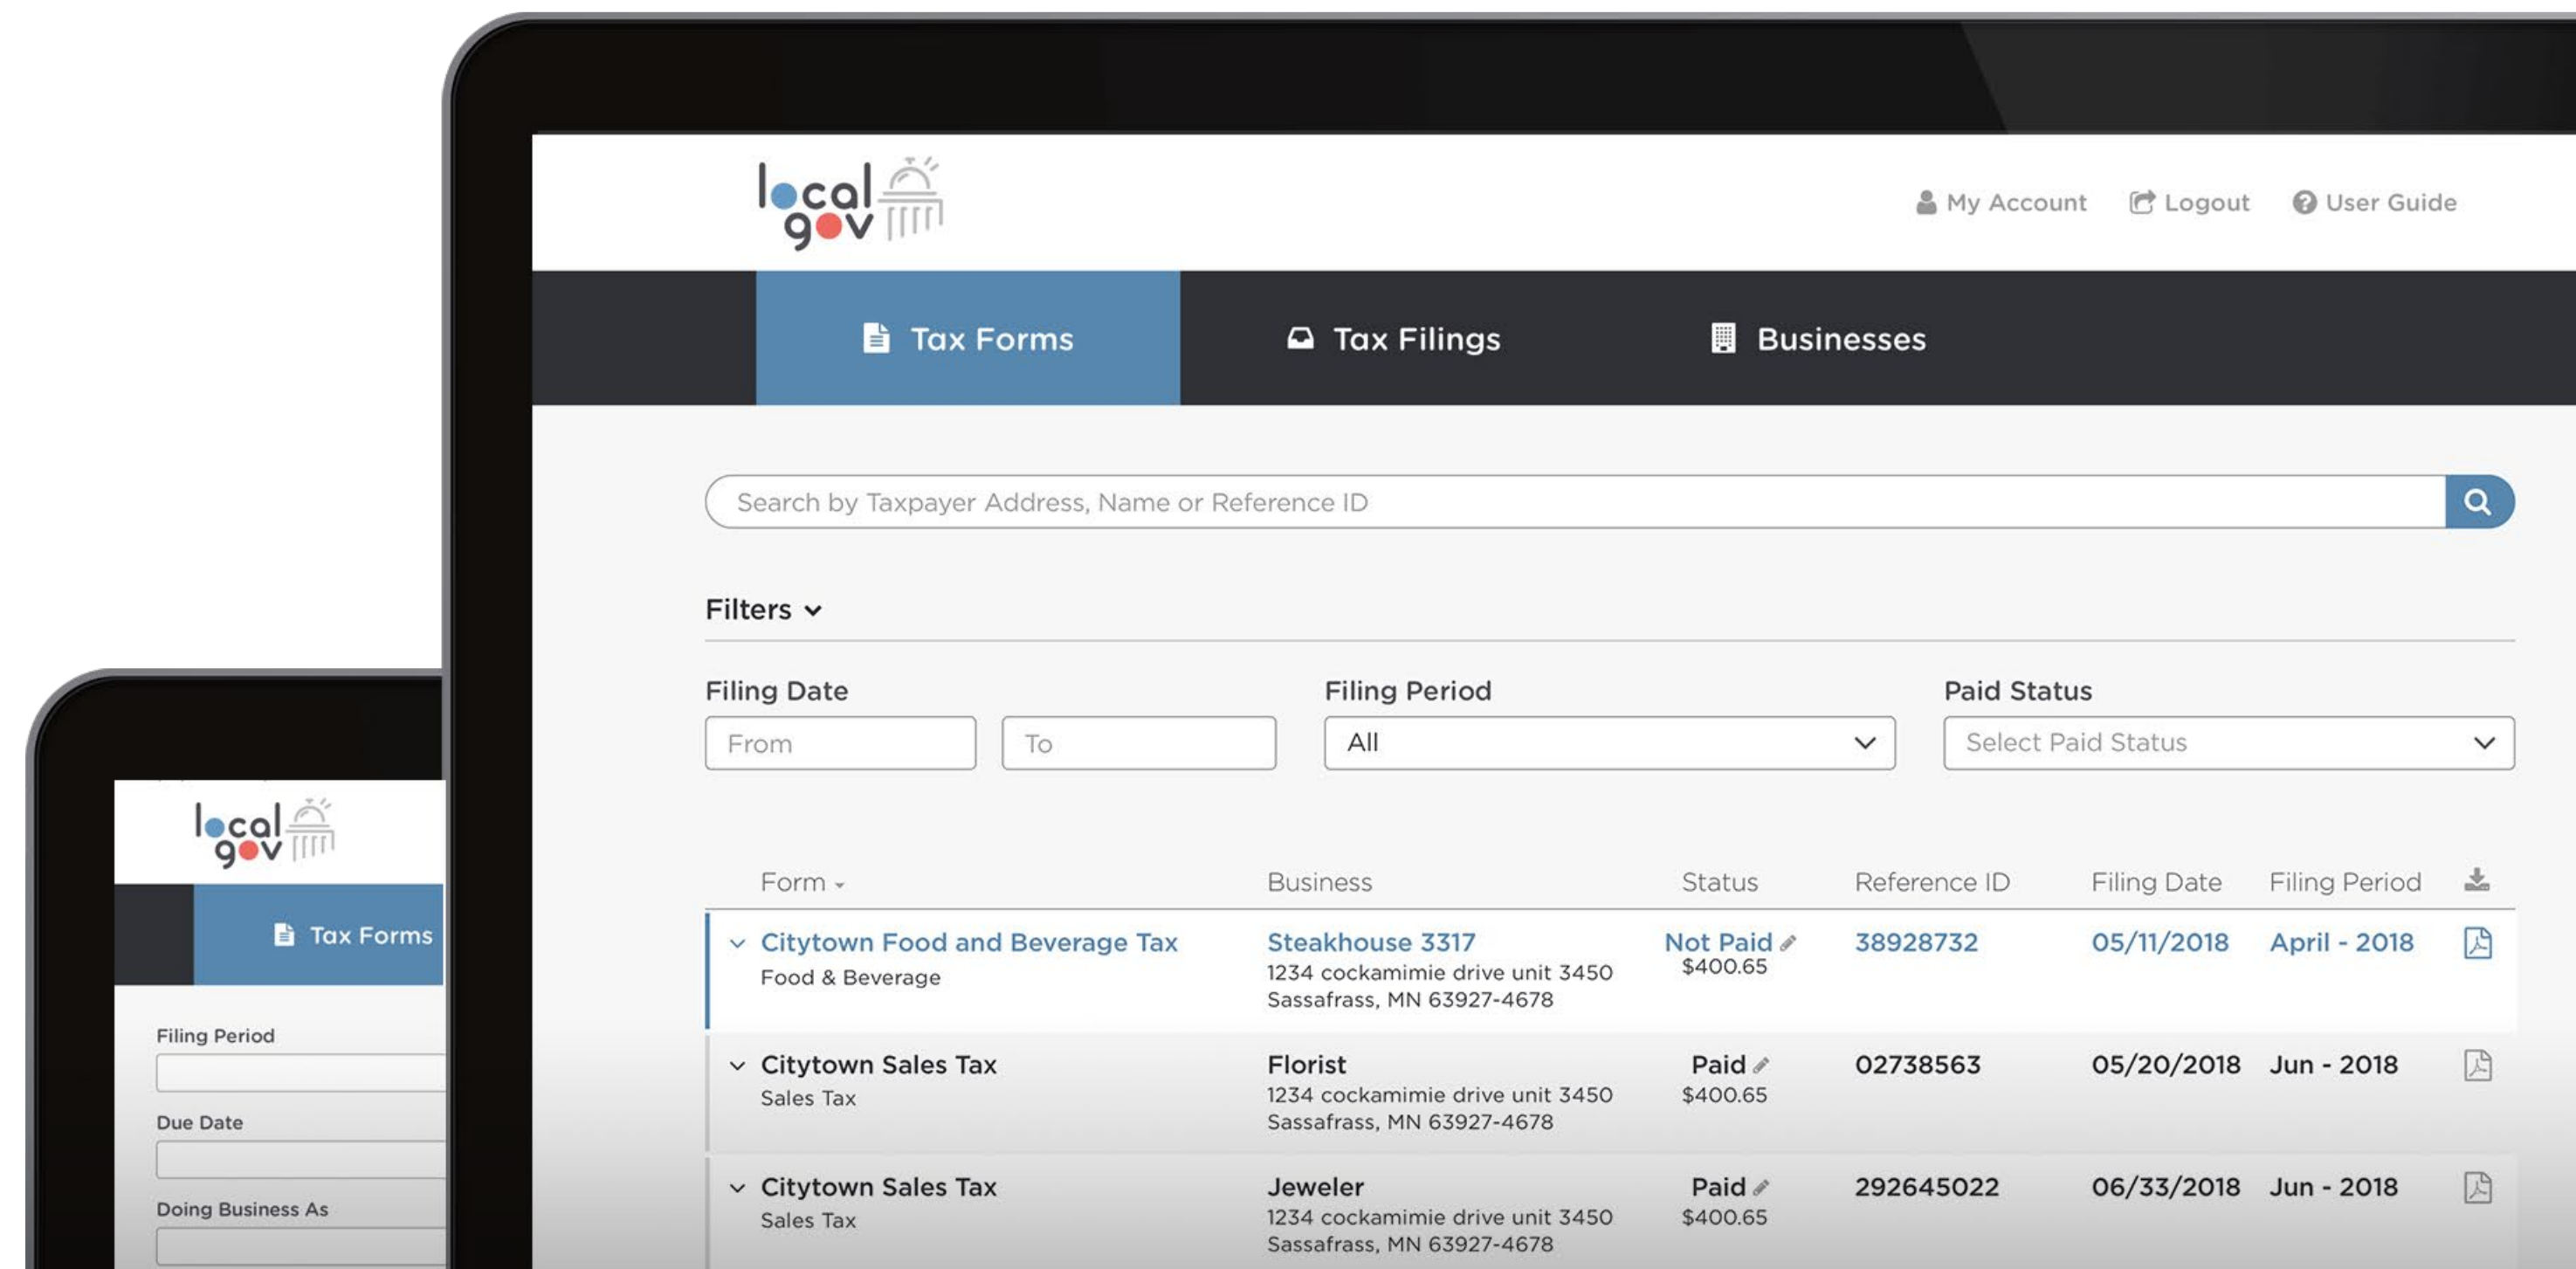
local gov

My Account   Logout   User Guide

Tax Forms   Tax Filings   Businesses

Search by Taxpayer Address, Name or Reference ID

Filters

Filing Date
From
To

Filing Period
All

Paid Status
Select Paid Status

| Form | Business | Status | Reference ID | Filing Date | Filing Period |
|---|---|---|---|---|---|
| Citytown Food and Beverage Tax Food & Beverage | Steakhouse 3317 1234 cockamimie drive unit 3450 Sassafrass, MN 63927-4678 | Not Paid $400.65 | 38928732 | 05/11/2018 | April - 2018 |
| Citytown Sales Tax Sales Tax | Florist 1234 cockamimie drive unit 3450 Sassafrass, MN 63927-4678 | Paid $400.65 | 02738563 | 05/20/2018 | Jun - 2018 |
| Citytown Sales Tax Sales Tax | Jeweler 1234 cockamimie drive unit 3450 Sassafrass, MN 63927-4678 | Paid $400.65 | 292645022 | 06/33/2018 | Jun - 2018 |

local gov

Tax Forms

Filing Period

Due Date

Doing Business As